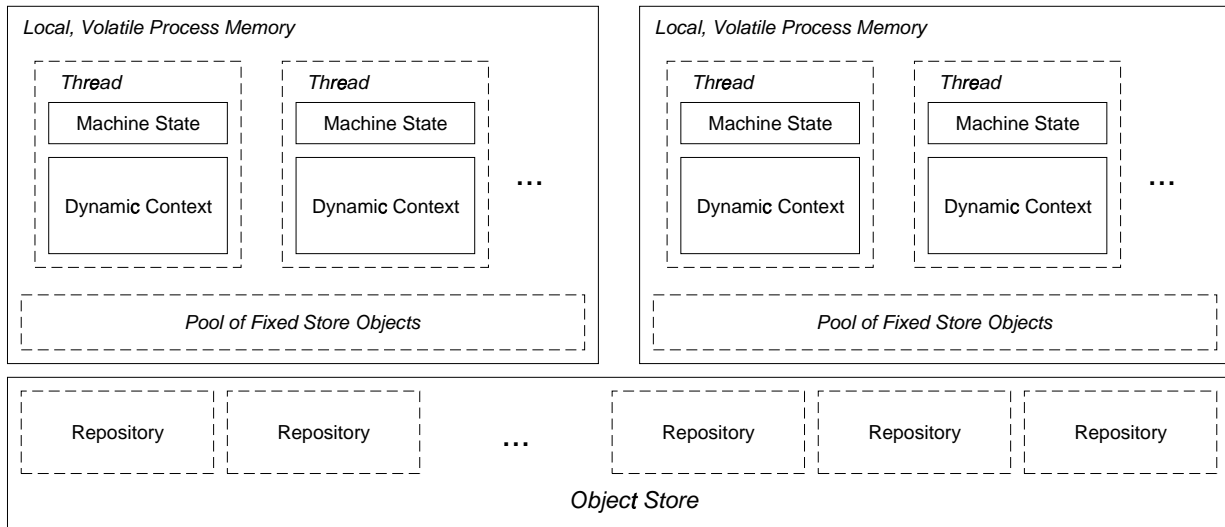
Local, Volatile Process Memory

Thread

Machine State

Dynamic Context

Thread

Machine State

Dynamic Context

...

Pool of Fixed Store Objects

Local, Volatile Process Memory

Thread

Machine State

Dynamic Context

Thread

Machine State

Dynamic Context

...

Pool of Fixed Store Objects

Repository

Repository

...

Repository

Repository

Repository

Object Store